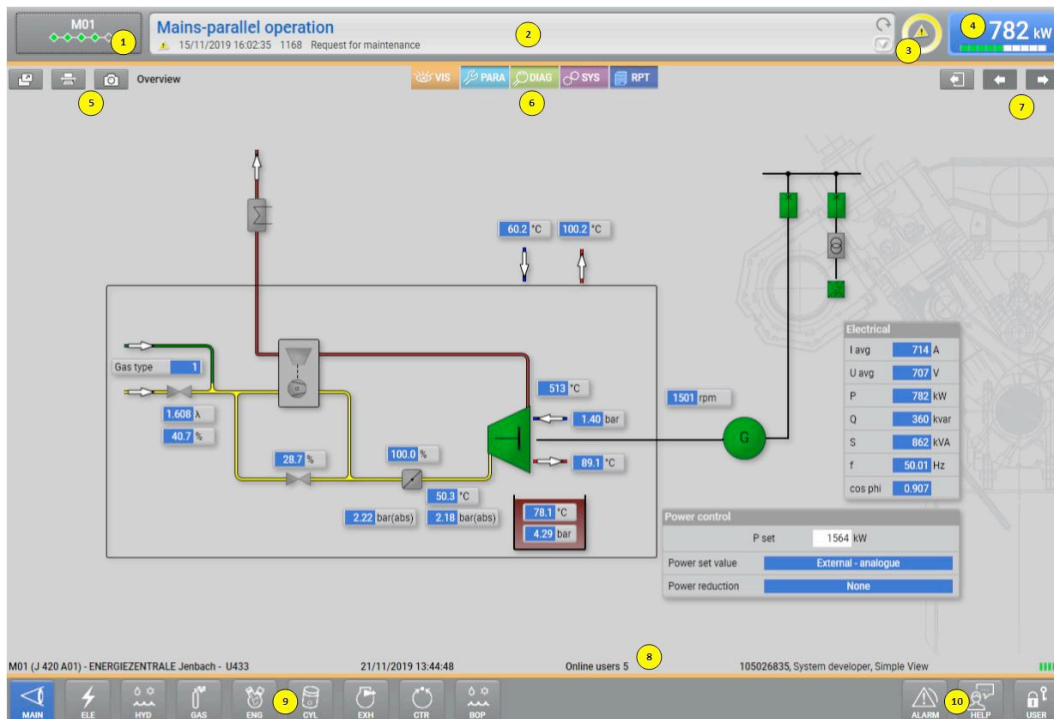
M01
1
Mains-parallel operation
15/11/2019 16:02:35 1168 Request for maintenance
2
3
4
782 kW

Overview
5
VIS PARA DIAG SYS RPT
6
7

60.2 °C 100.2 °C

Gas type 1
1.608 λ
40.7 %
28.7 %
100.0 %
50.3 °C
2.22 bar(abs) 2.18 bar(abs)
513 °C
1.40 bar
89.1 °C
78.1 °C
4.29 bar
1501 rpm
G

Electrical
| | | |
|---|---|---|
| I avg | 714 | A |
| U avg | 707 | V |
| P | 782 | kW |
| Q | 360 | kvar |
| S | 862 | kVA |
| f | 50.01 | Hz |
| cos phi | 0.907 | |

Power control
P set 1564 kW
Power set value External - analogue
Power reduction None

M01 (J 420 A01) - ENERGIEZENTRALE Jenbach - U433 21/11/2019 13:44:48 Online users 5 8 105026835, System developer, Simple View

MAIN ELE HYD GAS ENG 9 CYL EXH CTR BOP ALARM 10 HELP USER